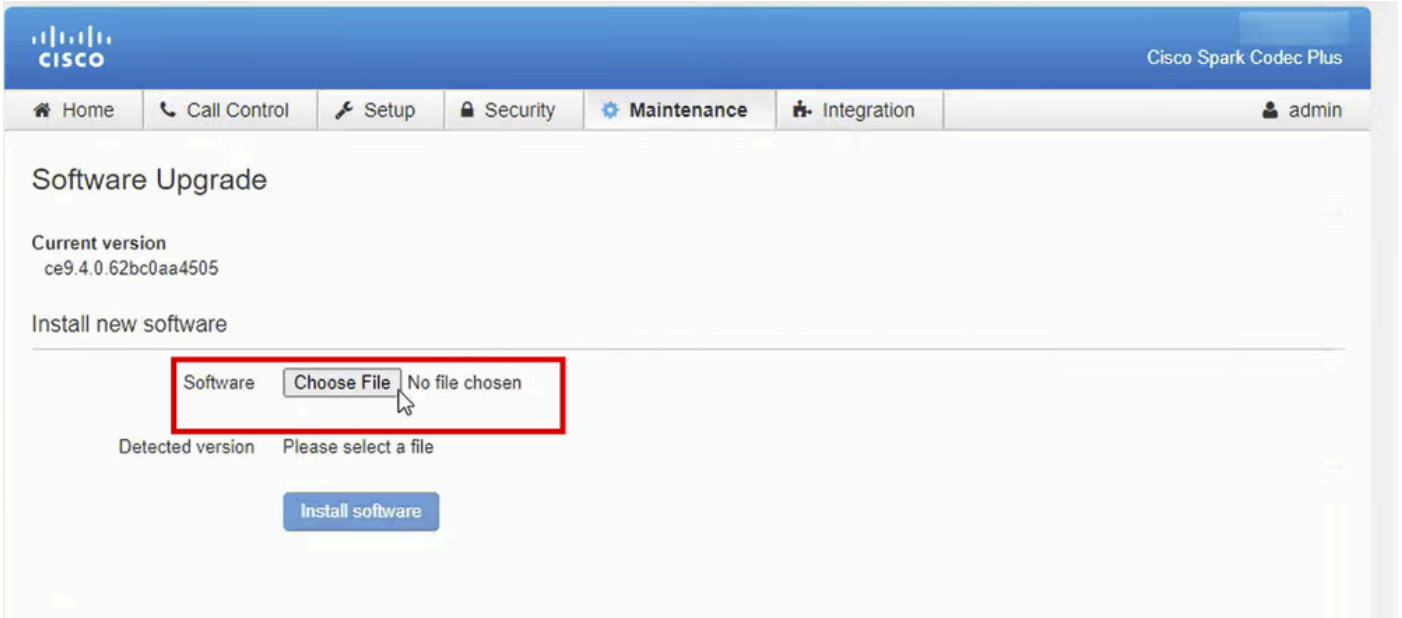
cisco
Cisco Spark Codec Plus

Home | Call Control | Setup | Security | Maintenance | Integration | admin

Software Upgrade

Current version
ce9.4.0.62bc0aa4505

Install new software

Software Choose File No file chosen

Detected version Please select a file

Install software